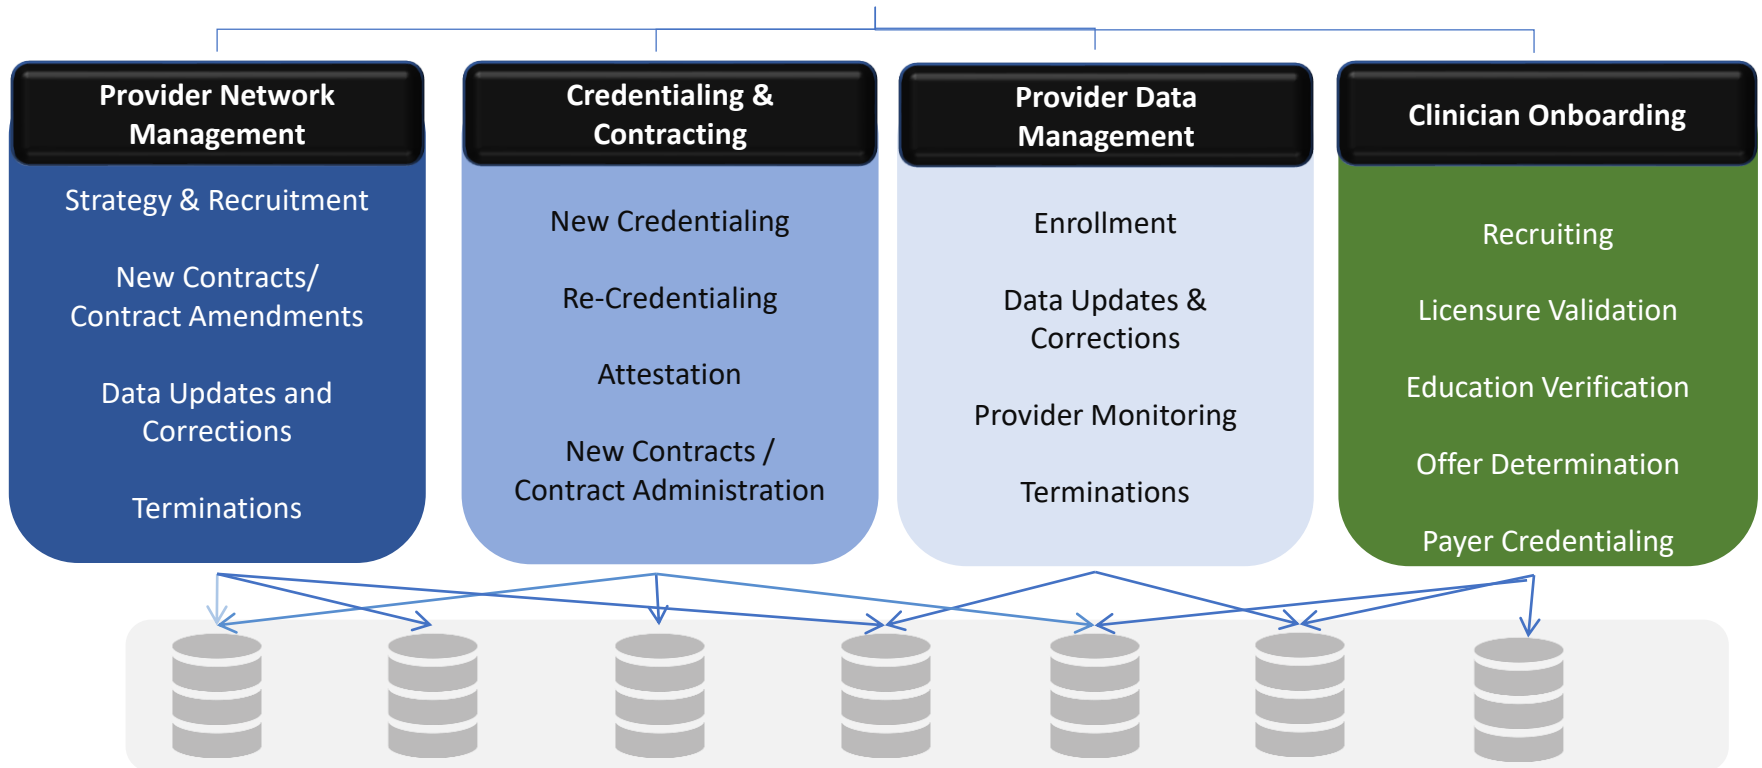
Provider Network Management

Strategy & Recruitment

New Contracts/ Contract Amendments

Data Updates and Corrections

Terminations

Credentialing & Contracting

New Credentialing

Re-Credentialing

Attestation

New Contracts / Contract Administration

Provider Data Management

Enrollment

Data Updates & Corrections

Provider Monitoring

Terminations

Clinician Onboarding

Recruiting

Licensure Validation

Education Verification

Offer Determination

Payer Credentialing